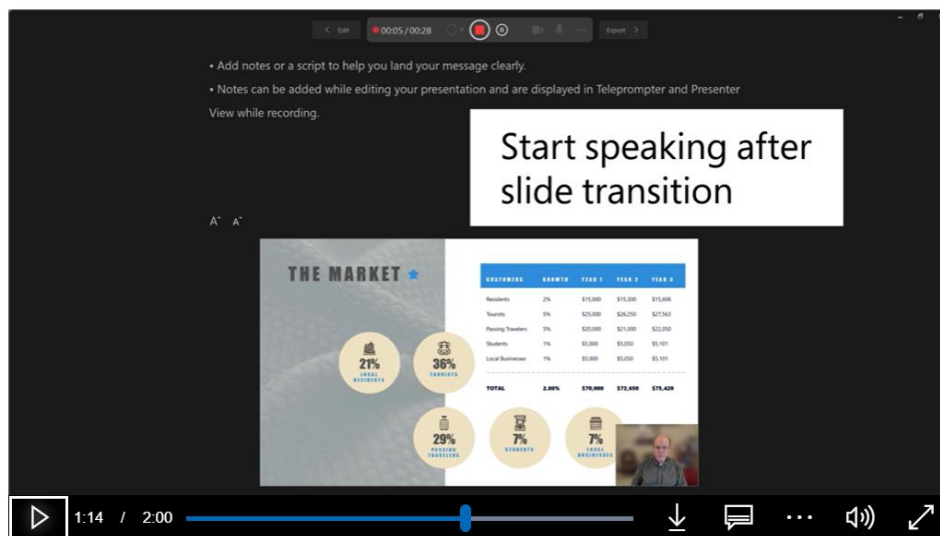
< Edit 00:05 / 00:28 Export >

• Add notes or a script to help you land your message clearly.

• Notes can be added while editing your presentation and are displayed in Teleprompter and Presenter View while recording.

Start speaking after slide transition

A A

THE MARKET

| CUSTOMERS | GROWTH | YEAR 1 | YEAR 2 | YEAR 3 |
|---|---|---|---|---|
| Residents | 2% | $15,000 | $15,300 | $15,606 |
| Tourists | 5% | $25,000 | $26,250 | $27,563 |
| Passing Travelers | 5% | $20,000 | $21,000 | $22,050 |
| Students | 1% | $5,000 | $5,050 | $5,101 |
| Local Businesses | 1% | $5,000 | $5,050 | $5,101 |
| TOTAL | 2.80% | $70,000 | $72,650 | $75,420 |

21% LOCAL RESIDENTS

36% TOURISTS

29% PASSING TRAVELERS

7% STUDENTS

7% LOCAL BUSINESSES

1:14 / 2:00